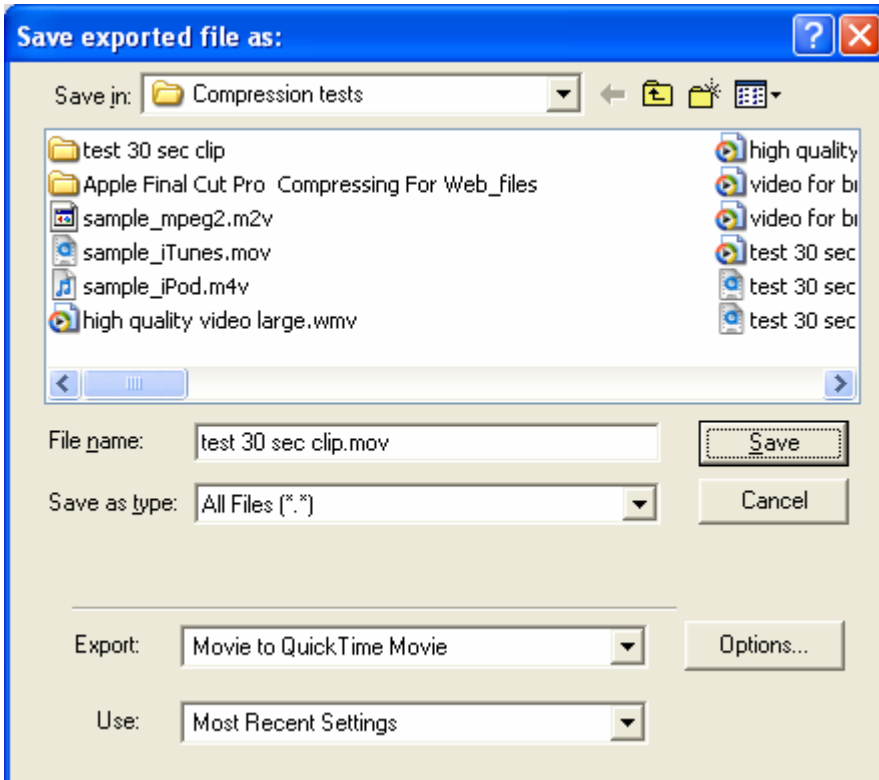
Save exported file as:

Save in: Compression tests

test 30 sec clip
Apple Final Cut Pro Compressing For Web_files
sample_mpeg2.m2v
sample_iTunes.mov
sample_iPod.m4v
high quality video large.wmv

high quality
video for b
video for b
test 30 sec
test 30 sec
test 30 sec

File name: test 30 sec clip.mov
Save

Save as type: All Files (*.*)
Cancel

Export: Movie to QuickTime Movie
Options...

Use: Most Recent Settings